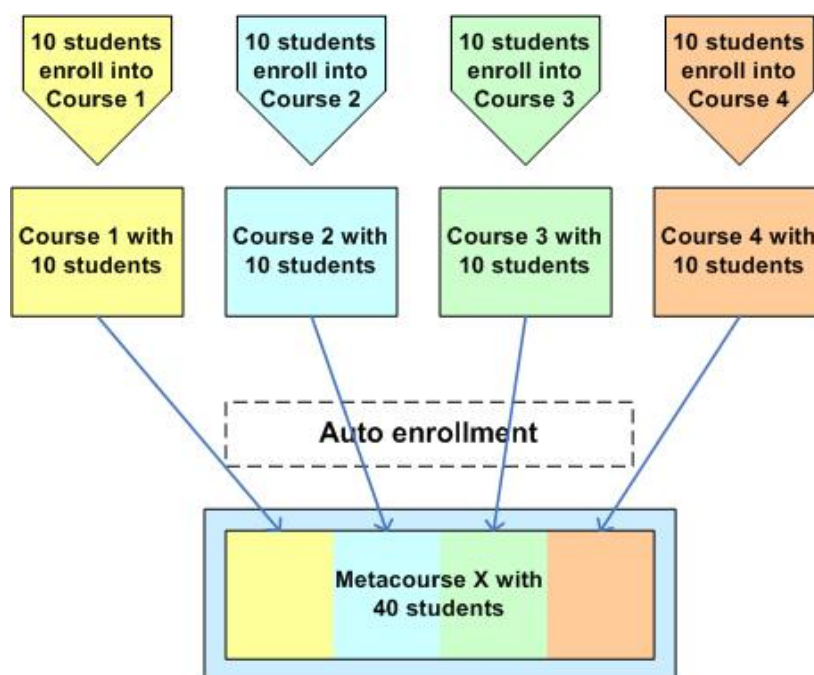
10 students enroll into Course 1

10 students enroll into Course 2

10 students enroll into Course 3

10 students enroll into Course 4

Course 1 with 10 students

Course 2 with 10 students

Course 3 with 10 students

Course 4 with 10 students

Auto enrollment

Metacourse X with 40 students